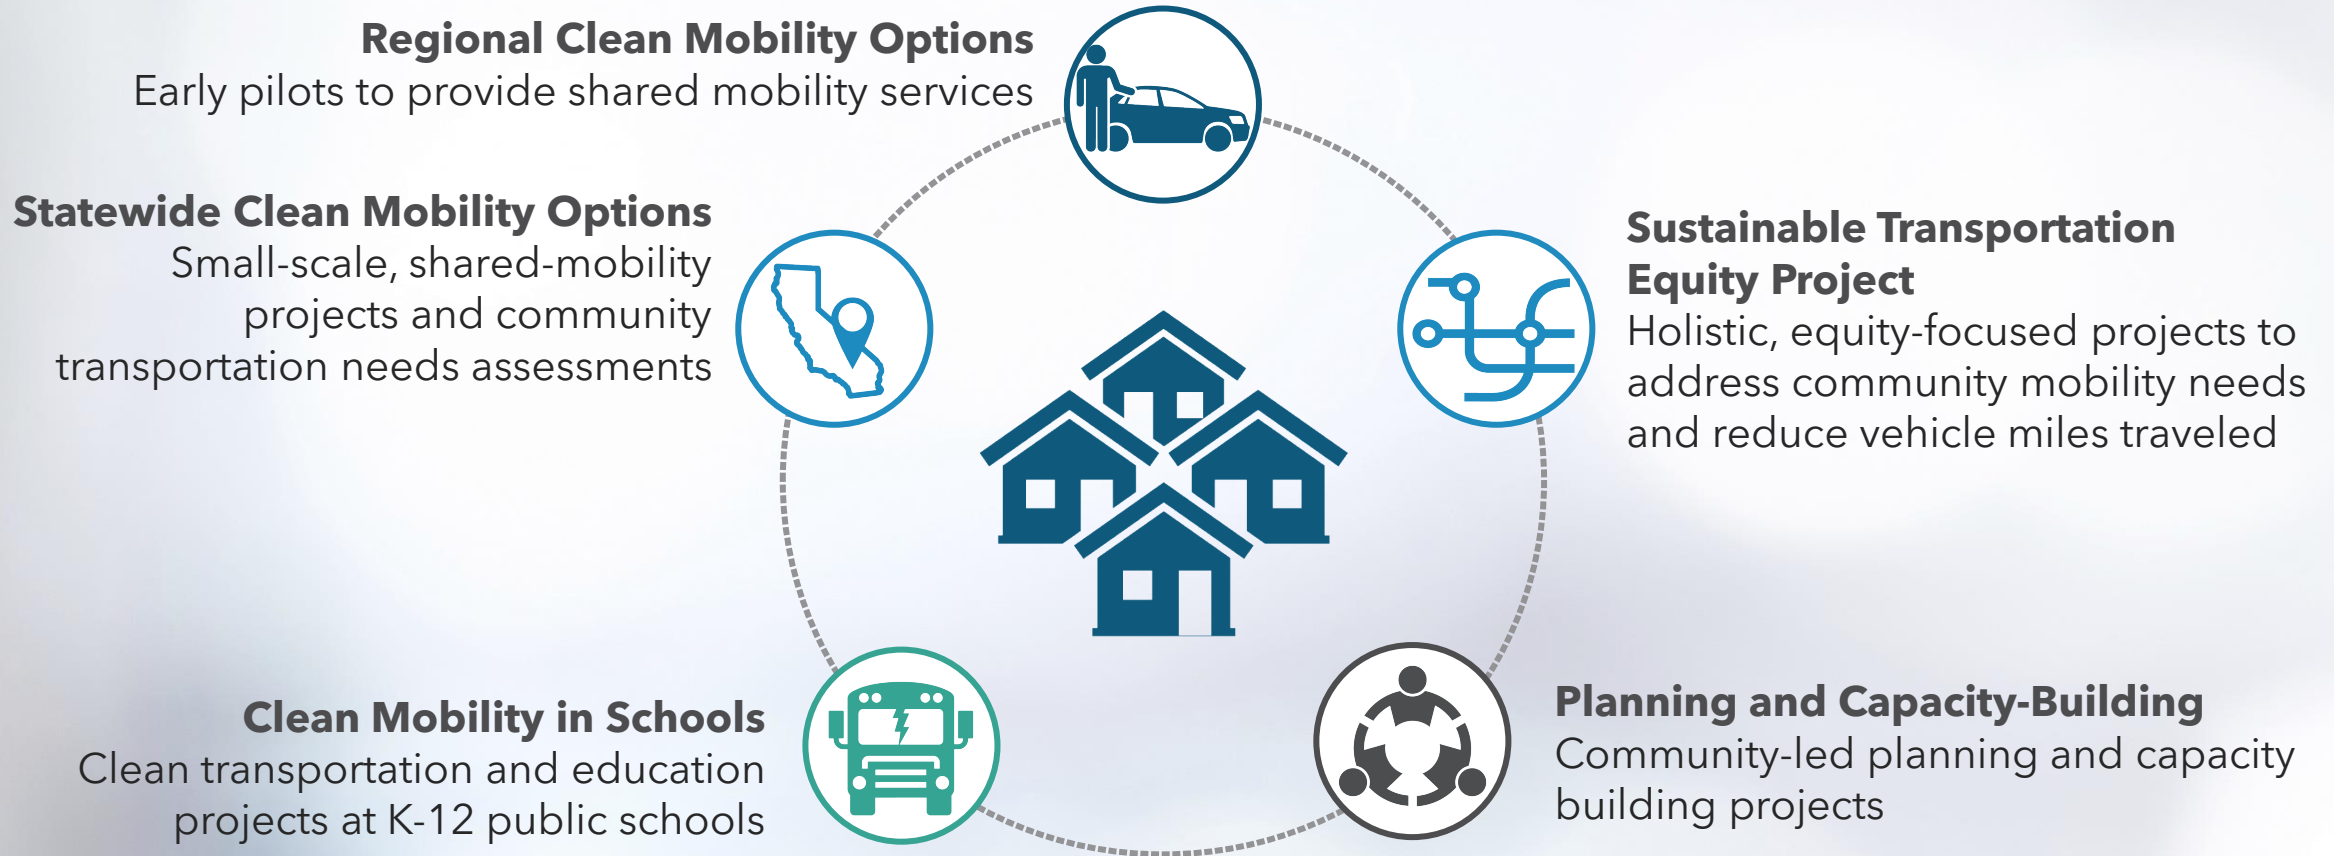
Regional Clean Mobility Options
Early pilots to provide shared mobility services

Statewide Clean Mobility Options
Small-scale, shared-mobility projects and community transportation needs assessments

Sustainable Transportation Equity Project
Holistic, equity-focused projects to address community mobility needs and reduce vehicle miles traveled

Clean Mobility in Schools
Clean transportation and education projects at K-12 public schools

Planning and Capacity-Building
Community-led planning and capacity building projects